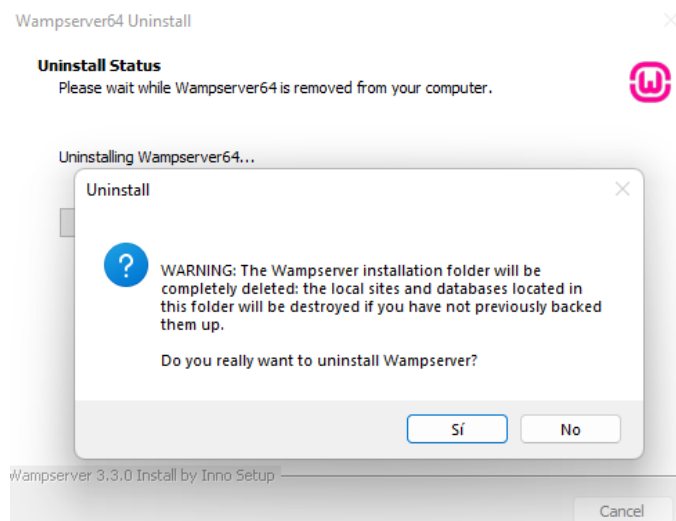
Wampserver64 Uninstall

Uninstall Status
Please wait while Wampserver64 is removed from your computer.

Uninstalling Wampserver64...

Uninstall

WARNING: The Wampserver installation folder will be completely deleted: the local sites and databases located in this folder will be destroyed if you have not previously backed them up.

Do you really want to uninstall Wampserver?

Sí
No

Wampserver 3.3.0 Install by Inno Setup

Cancel